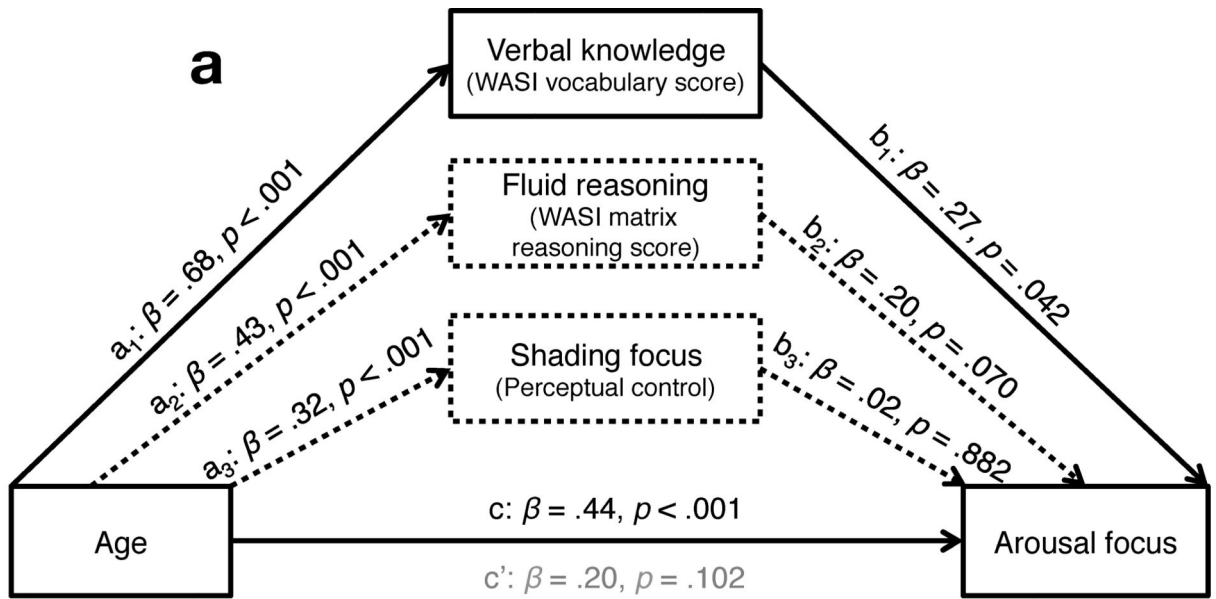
a

Verbal knowledge
(WASI vocabulary score)

Fluid reasoning
(WASI matrix reasoning score)

Shading focus
(Perceptual control)

$a_1$: $\beta$ = .68, $p$ < .001

$a_2$: $\beta$ = .43, $p$ < .001

$a_3$: $\beta$ = .32, $p$ < .001

$b_1$: $\beta$ = .27, $p$ = .042

$b_2$: $\beta$ = .20, $p$ = .070

$b_3$: $\beta$ = .02, $p$ = .882

Age

c: $\beta$ = .44, $p$ < .001

c': $\beta$ = .20, $p$ = .102

Arousal focus